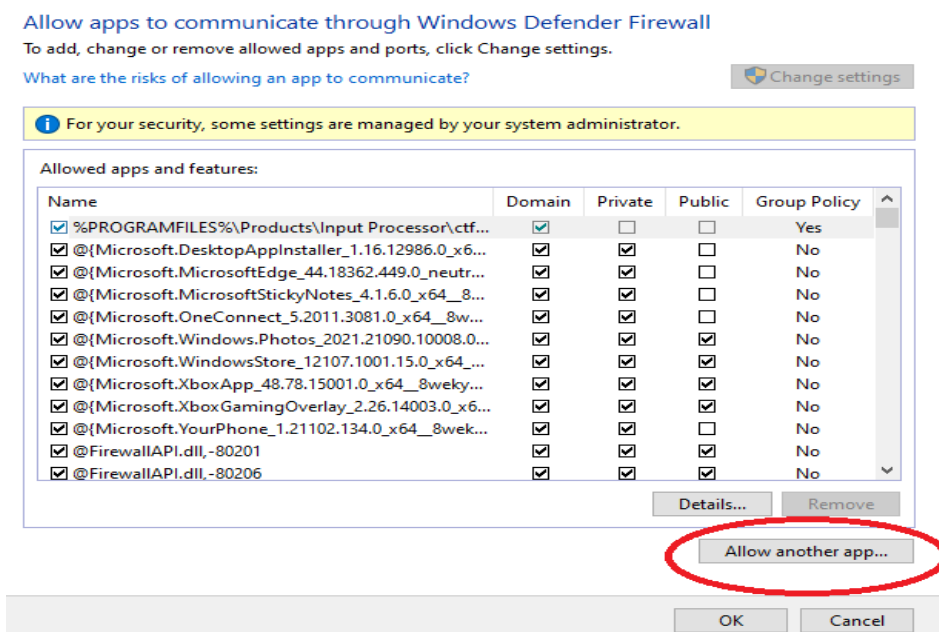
Allow apps to communicate through Windows Defender Firewall

To add, change or remove allowed apps and ports, click Change settings.

What are the risks of allowing an app to communicate?

Change settings

For your security, some settings are managed by your system administrator.

Allowed apps and features:

| Name | Domain | Private | Public | Group Policy |
|---|---|---|---|---|
| ☑ %PROGRAMFILES%\Products\Input Processor\ctf... | ☑ | ☐ | ☐ | Yes |
| ☑ @{Microsoft.DesktopAppInstaller_1.16.12986.0_x6... | ☑ | ☑ | ☐ | No |
| ☑ @{Microsoft.MicrosoftEdge_44.18362.449.0_neutr... | ☑ | ☑ | ☐ | No |
| ☑ @{Microsoft.MicrosoftStickyNotes_4.1.6.0_x64__8... | ☑ | ☑ | ☐ | No |
| ☑ @{Microsoft.OneConnect_5.2011.3081.0_x64__8w... | ☑ | ☑ | ☐ | No |
| ☑ @{Microsoft.Windows.Photos_2021.21090.10008.0... | ☑ | ☑ | ☑ | No |
| ☑ @{Microsoft.WindowsStore_12107.1001.15.0_x64_... | ☑ | ☑ | ☑ | No |
| ☑ @{Microsoft.XboxApp_48.78.15001.0_x64__8weky... | ☑ | ☑ | ☑ | No |
| ☑ @{Microsoft.XboxGamingOverlay_2.26.14003.0_x6... | ☑ | ☑ | ☑ | No |
| ☑ @{Microsoft.YourPhone_1.21102.134.0_x64__8wek... | ☑ | ☑ | ☐ | No |
| ☑ @FirewallAPI.dll,-80201 | ☑ | ☑ | ☑ | No |
| ☑ @FirewallAPI.dll,-80206 | ☑ | ☑ | ☑ | No |

Details...  Remove

Allow another app...

OK  Cancel